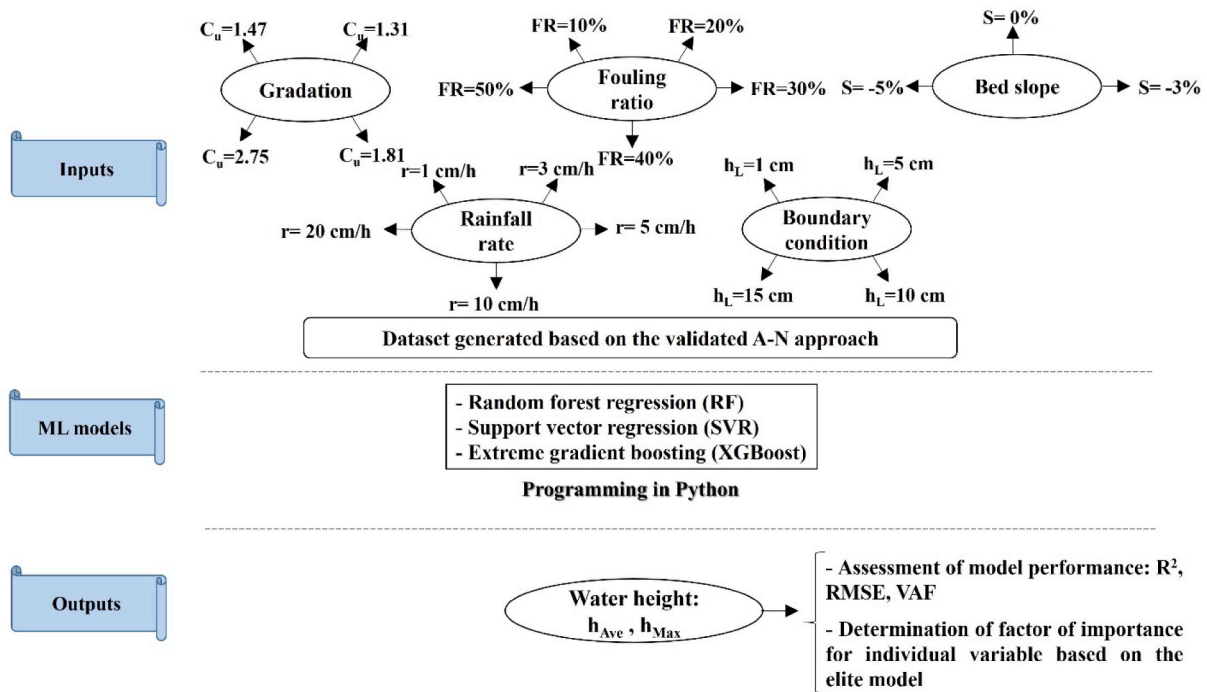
Inputs

$C_u$=1.47
$C_u$=1.31
Gradation
$C_u$=2.75
$C_u$=1.81

FR=10%
FR=20%
FR=50%
Fouling ratio
FR=30%
FR=40%

S= 0%
S= -5%
Bed slope
S= -3%

r=1 cm/h
r=3 cm/h
r= 20 cm/h
Rainfall rate
r= 5 cm/h
r= 10 cm/h

$h_L$=1 cm
$h_L$=5 cm
Boundary condition
$h_L$=15 cm
$h_L$=10 cm

Dataset generated based on the validated A-N approach

ML models

- Random forest regression (RF)
- Support vector regression (SVR)
- Extreme gradient boosting (XGBoost)

Programming in Python

Outputs

Water height:
$h_{Ave}$ , $h_{Max}$

- Assessment of model performance: $R^2$, RMSE, VAF

- Determination of factor of importance for individual variable based on the elite model